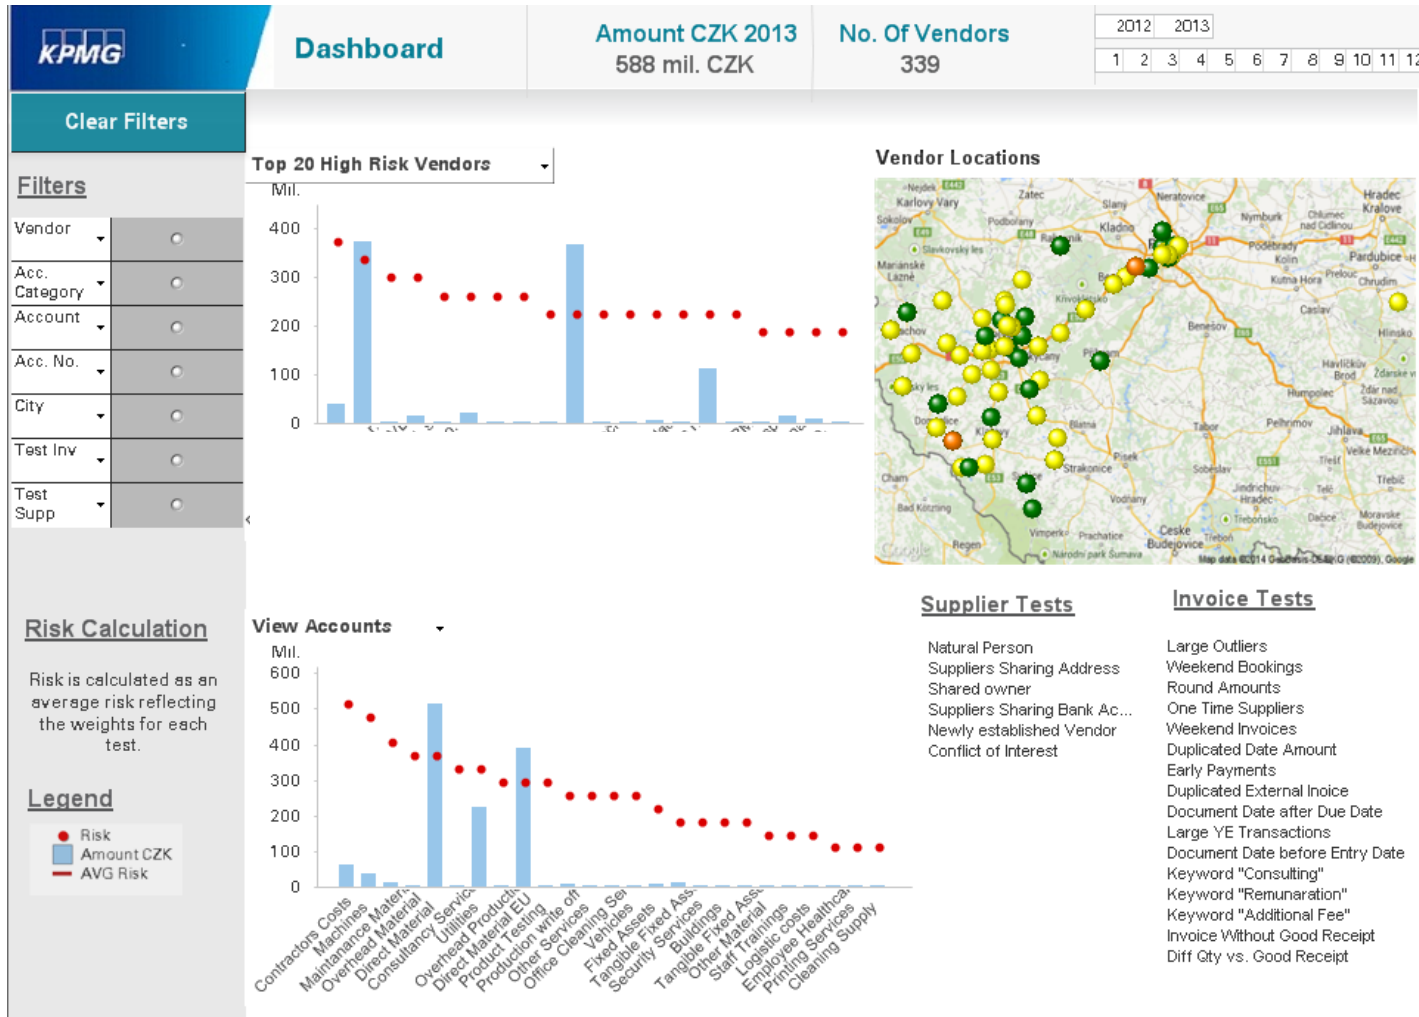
KPMG

Dashboard

Amount CZK 2013
588 mil. CZK

No. Of Vendors
339

| 2012 | 2013 |
|---|---|

| 1 | 2 | 3 | 4 | 5 | 6 | 7 | 8 | 9 | 10 | 11 | 12 |
|---|---|---|---|---|---|---|---|---|---|---|---|

Clear Filters

Filters

Vendor
Acc. Category
Account
Acc. No.
City
Test Inv
Test Supp

Top 20 High Risk Vendors

Mil.
400
300
200
100
0

Vendor Locations

Karlovy Vary, Slaný, Kladno, Nymburk, Kolín, Pardubice, Hradec Králové, Kutná Hora, Chrudim, Benešov, Havlíčkův Brod, Tábor, Pelhřimov, Jihlava, Příbram, Písek, Strakonice, Vodňany, Sobeslav, Jindřichův Hradec, Telč, Třebíč, Dačice, České Budějovice, Prachatice, Cham, Bad Kötzting, Regen, Zatec, Rakovník, Podbořany, Beroun, Klatovy, Blatná, Humpolec, Žďár nad Sázavou

Map data ©2014 GeoBasis-DE/BKG (©2009), Google

Risk Calculation

Risk is calculated as an average risk reflecting the weights for each test.

Legend

Risk
Amount CZK
AVG Risk

View Accounts

Mil.
600
500
400
300
200
100
0

Contractors Costs, Machines, Maintanance Mater..., Overhead Material, Direct Material, Consultancy Servic..., Utilities, Overhead Producti..., Direct Material EU, Product Testing, Production write off, Other Services, Office Cleaning Ser..., Vehicles, Fixed Assets, Tangible Fixed Ass..., Security Services, Buildings, Tangible Fixed Ass..., Other Material, Staff Trainings, Logistic costs, Employee Healthca..., Printing Services, Cleaning Supply

Supplier Tests

Natural Person
Suppliers Sharing Address
Shared owner
Suppliers Sharing Bank Ac...
Newly established Vendor
Conflict of Interest

Invoice Tests

Large Outliers
Weekend Bookings
Round Amounts
One Time Suppliers
Weekend Invoices
Duplicated Date Amount
Early Payments
Duplicated External Inoice
Document Date after Due Date
Large YE Transactions
Document Date before Entry Date
Keyword "Consulting"
Keyword "Remunaration"
Keyword "Additional Fee"
Invoice Without Good Receipt
Diff Qty vs. Good Receipt